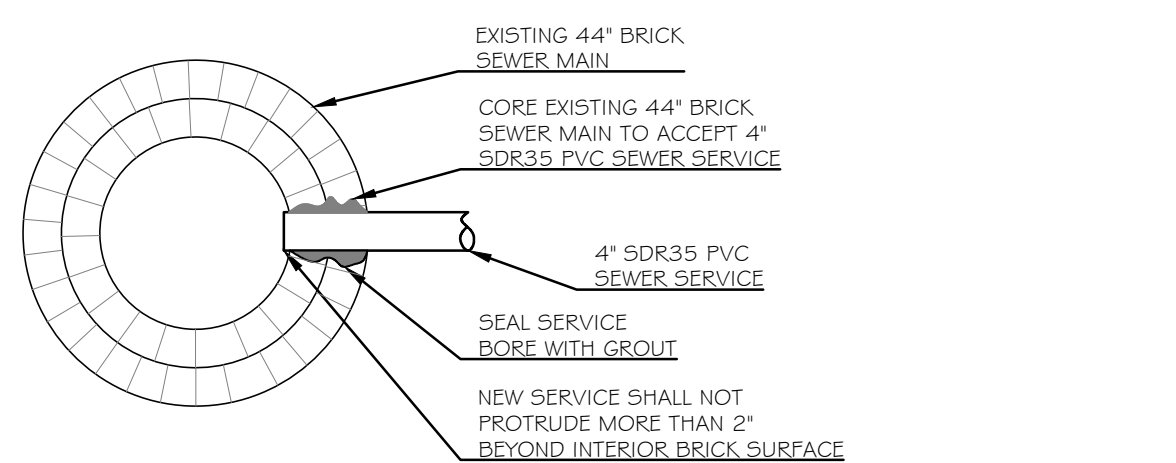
EXISTING 44" BRICK
SEWER MAIN

CORE EXISTING 44" BRICK
SEWER MAIN TO ACCEPT 4"
SDR35 PVC SEWER SERVICE

4" SDR35 PVC
SEWER SERVICE

SEAL SERVICE
BORE WITH GROUT

NEW SERVICE SHALL NOT
PROTRUDE MORE THAN 2"
BEYOND INTERIOR BRICK SURFACE